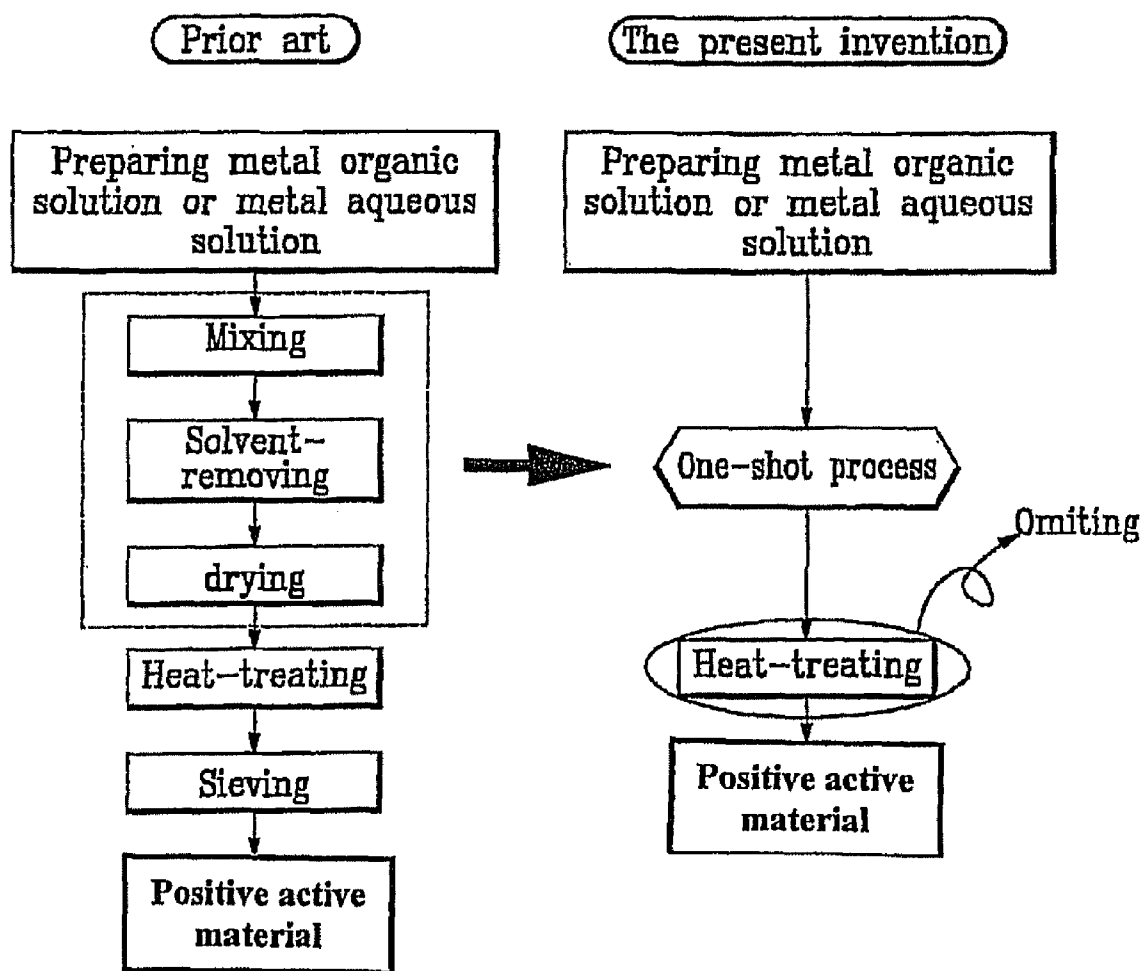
Prior art

Preparing metal organic solution or metal aqueous solution

Mixing

Solvent-removing

drying

Heat-treating

Sieving

Positive active material

The present invention

Preparing metal organic solution or metal aqueous solution

One-shot process

Omiting

Heat-treating

Positive active material